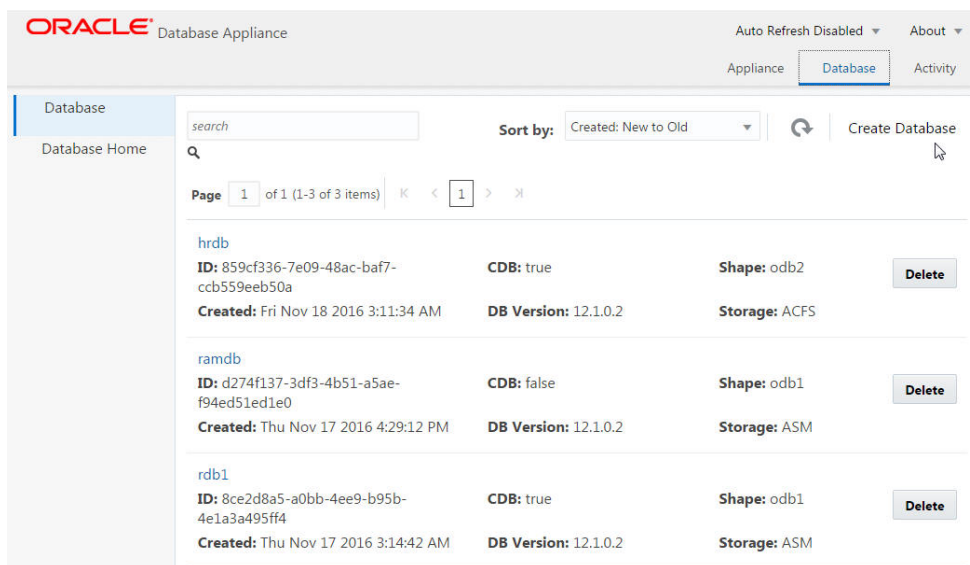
ORACLE® Database Appliance

Auto Refresh Disabled ▾ About ▾

Appliance Database Activity

Database

Database Home

search

Sort by: Created: New to Old ▾

Create Database

Page 1 of 1 (1-3 of 3 items) 1

hrdb
ID: 859cf336-7e09-48ac-baf7-ccb559eeb50a
CDB: true
Shape: odb2
Delete
Created: Fri Nov 18 2016 3:11:34 AM
DB Version: 12.1.0.2
Storage: ACFS

ramdb
ID: d274f137-3df3-4b51-a5ae-f94ed51ed1e0
CDB: false
Shape: odb1
Delete
Created: Thu Nov 17 2016 4:29:12 PM
DB Version: 12.1.0.2
Storage: ASM

rdb1
ID: 8ce2d8a5-a0bb-4ee9-b95b-4e1a3a495ff4
CDB: true
Shape: odb1
Delete
Created: Thu Nov 17 2016 3:14:42 AM
DB Version: 12.1.0.2
Storage: ASM